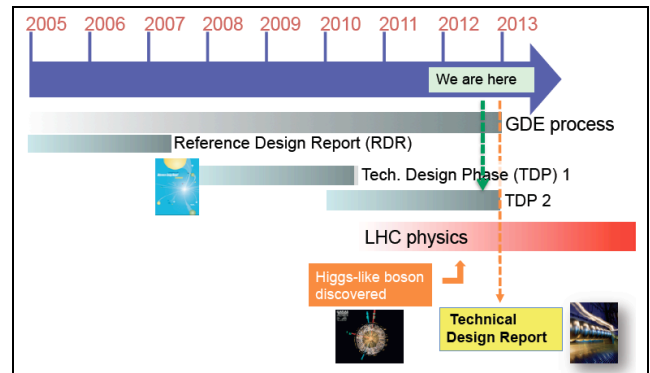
2005 2006 2007 2008 2009 2010 2011 2012 2013

We are here

GDE process

Reference Design Report (RDR)

Tech. Design Phase (TDP) 1

TDP 2

LHC physics

Higgs-like boson discovered

Technical Design Report